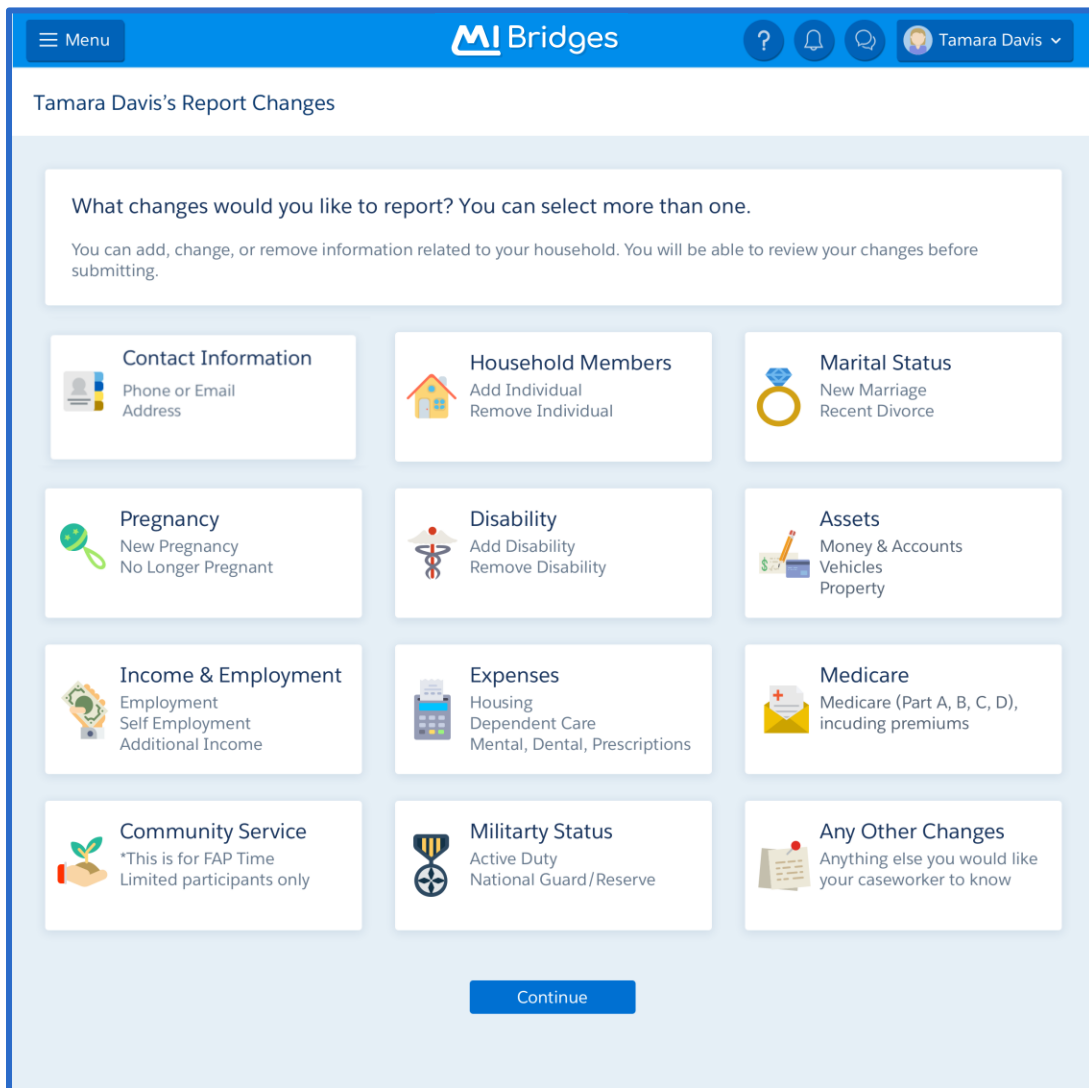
Menu

MI Bridges

?

Tamara Davis

Tamara Davis's Report Changes

What changes would you like to report? You can select more than one.

You can add, change, or remove information related to your household. You will be able to review your changes before submitting.

Contact Information
Phone or Email
Address

Household Members
Add Individual
Remove Individual

Marital Status
New Marriage
Recent Divorce

Pregnancy
New Pregnancy
No Longer Pregnant

Disability
Add Disability
Remove Disability

Assets
Money & Accounts
Vehicles
Property

Income & Employment
Employment
Self Employment
Additional Income

Expenses
Housing
Dependent Care
Mental, Dental, Prescriptions

Medicare
Medicare (Part A, B, C, D), incuding premiums

Community Service
*This is for FAP Time Limited participants only

Militarty Status
Active Duty
National Guard/Reserve

Any Other Changes
Anything else you would like your caseworker to know

Continue